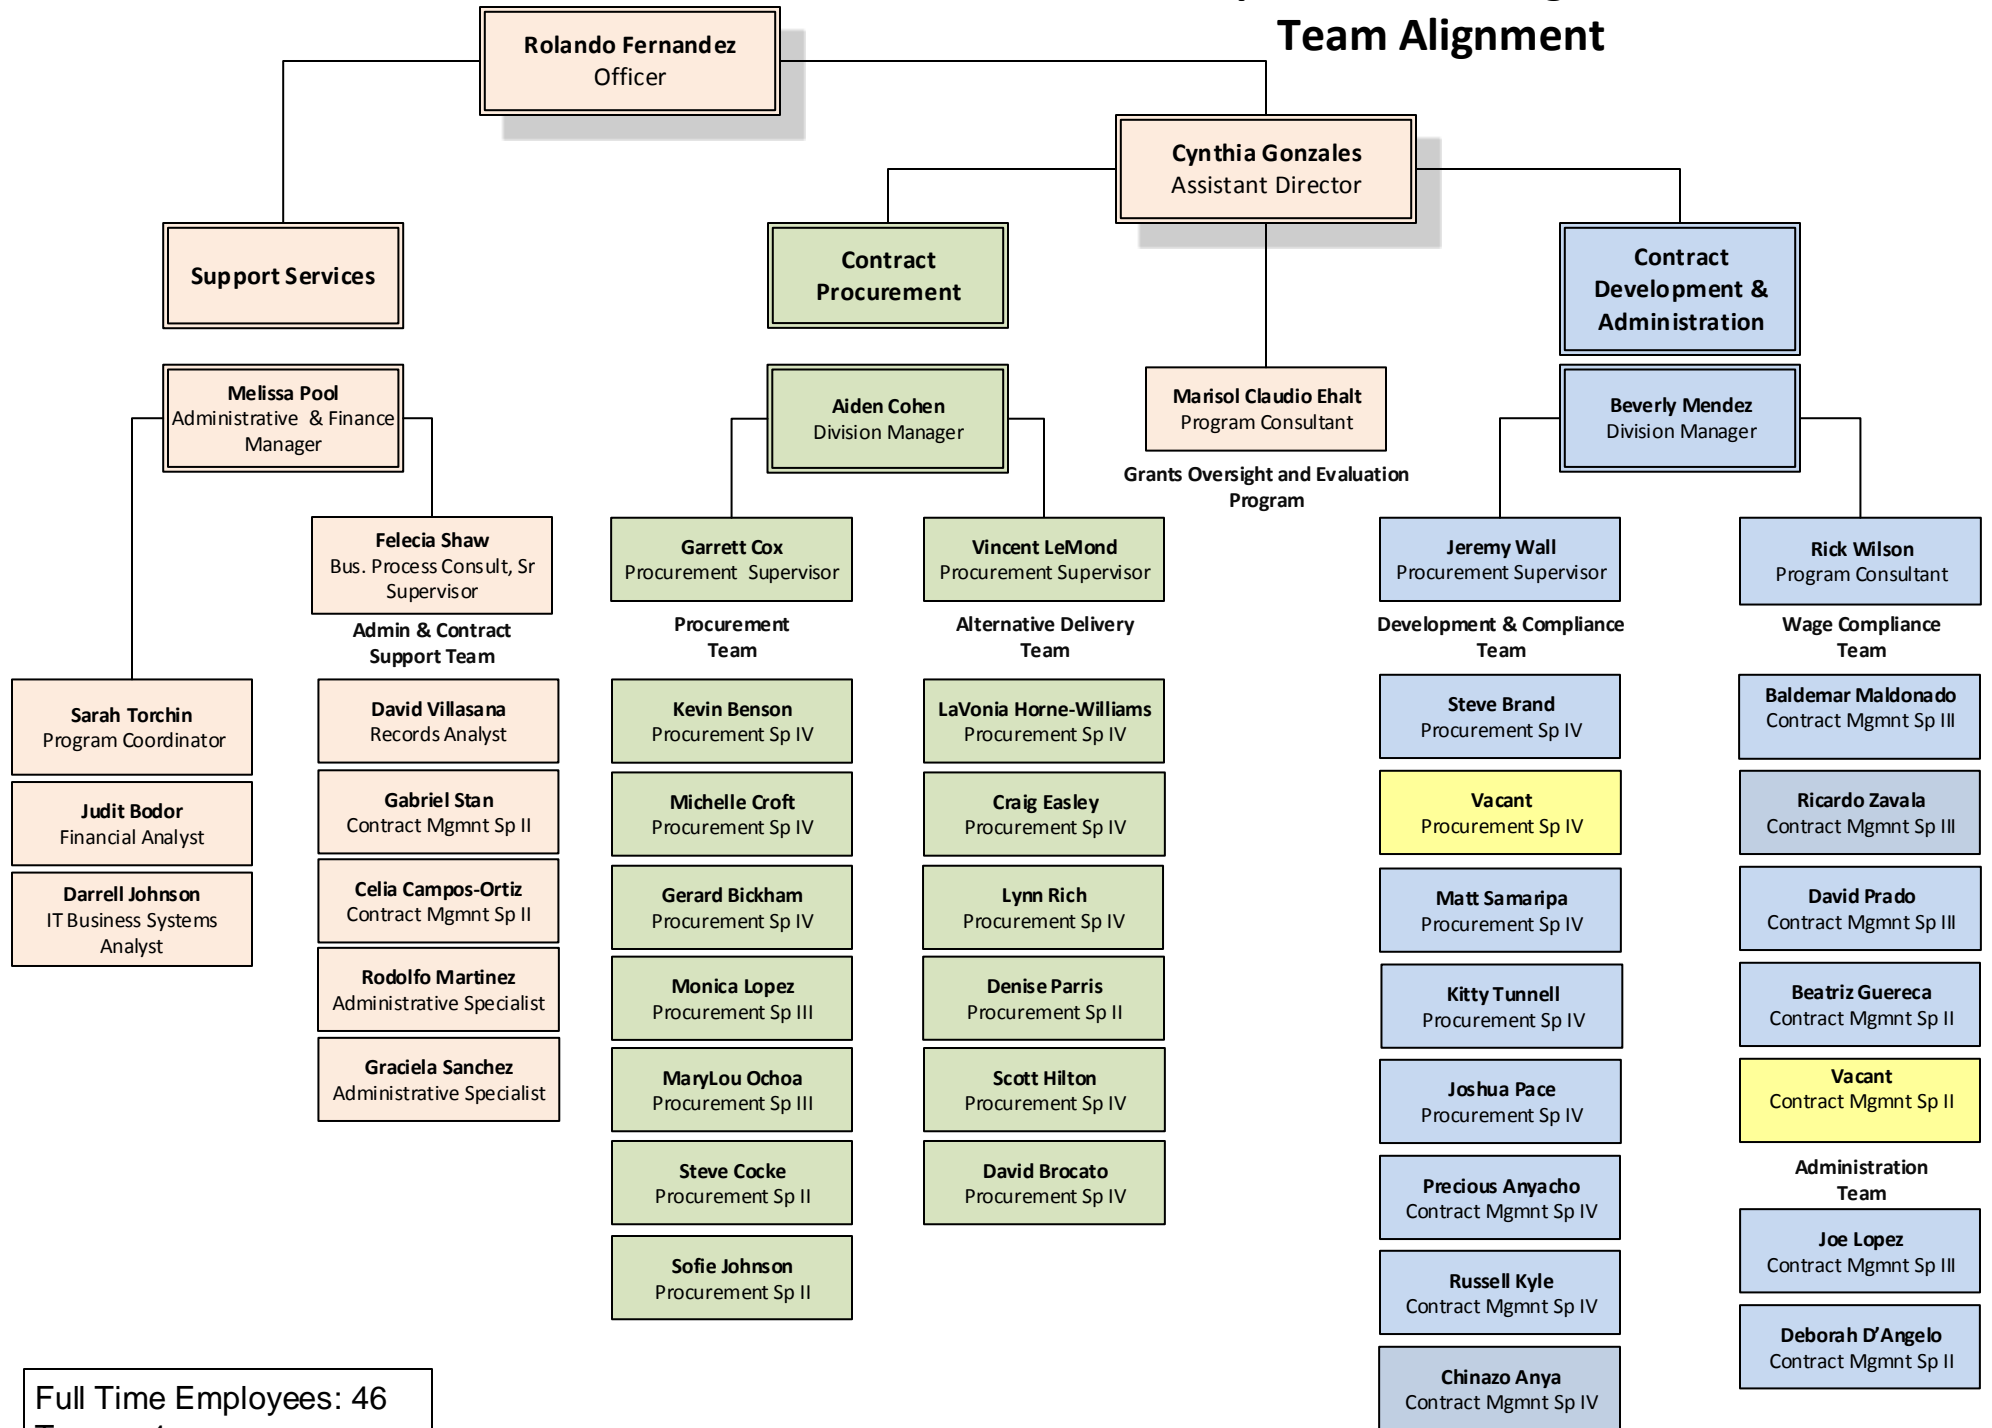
Team Alignment

Rolando Fernandez
Officer

Cynthia Gonzales
Assistant Director

Support Services

Contract Procurement

Contract Development & Administration

Melissa Pool
Administrative & Finance Manager

Aiden Cohen
Division Manager

Marisol Claudio Ehalt
Program Consultant

Grants Oversight and Evaluation Program

Beverly Mendez
Division Manager

Felecia Shaw
Bus. Process Consult, Sr Supervisor

Admin & Contract Support Team

Garrett Cox
Procurement Supervisor

Procurement Team

Vincent LeMond
Procurement Supervisor

Alternative Delivery Team

Jeremy Wall
Procurement Supervisor

Development & Compliance Team

Rick Wilson
Program Consultant

Wage Compliance Team

Sarah Torchin
Program Coordinator

Judit Bodor
Financial Analyst

Darrell Johnson
IT Business Systems Analyst

David Villasana
Records Analyst

Gabriel Stan
Contract Mgmnt Sp II

Celia Campos-Ortiz
Contract Mgmnt Sp II

Rodolfo Martinez
Administrative Specialist

Graciela Sanchez
Administrative Specialist

Kevin Benson
Procurement Sp IV

Michelle Croft
Procurement Sp IV

Gerard Bickham
Procurement Sp IV

Monica Lopez
Procurement Sp III

MaryLou Ochoa
Procurement Sp III

Steve Cocke
Procurement Sp II

Sofie Johnson
Procurement Sp II

LaVonia Horne-Williams
Procurement Sp IV

Craig Easley
Procurement Sp IV

Lynn Rich
Procurement Sp IV

Denise Parris
Procurement Sp II

Scott Hilton
Procurement Sp IV

David Brocato
Procurement Sp IV

Steve Brand
Procurement Sp IV

Vacant
Procurement Sp IV

Matt Samaripa
Procurement Sp IV

Kitty Tunnell
Procurement Sp IV

Joshua Pace
Procurement Sp IV

Precious Anyacho
Contract Mgmnt Sp IV

Russell Kyle
Contract Mgmnt Sp IV

Chinazo Anya
Contract Mgmnt Sp IV

Baldemar Maldonado
Contract Mgmnt Sp III

Ricardo Zavala
Contract Mgmnt Sp III

David Prado
Contract Mgmnt Sp III

Beatriz Guereca
Contract Mgmnt Sp II

Vacant
Contract Mgmnt Sp II

Administration Team

Joe Lopez
Contract Mgmnt Sp III

Deborah D'Angelo
Contract Mgmnt Sp II

Full Time Employees: 46
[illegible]